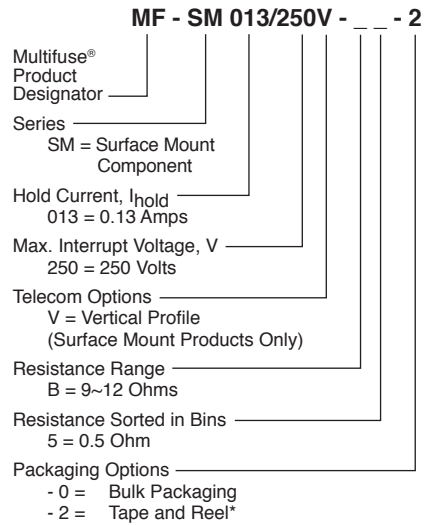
MF - SM 013/250V - _ _ - 2

Multifuse® Product Designator

Series
SM = Surface Mount Component

Hold Current, $I_{hold}$
013 = 0.13 Amps

Max. Interrupt Voltage, V
250 = 250 Volts

Telecom Options
V = Vertical Profile
(Surface Mount Products Only)

Resistance Range
B = 9~12 Ohms

Resistance Sorted in Bins
5 = 0.5 Ohm

Packaging Options
- 0 = Bulk Packaging
- 2 = Tape and Reel*